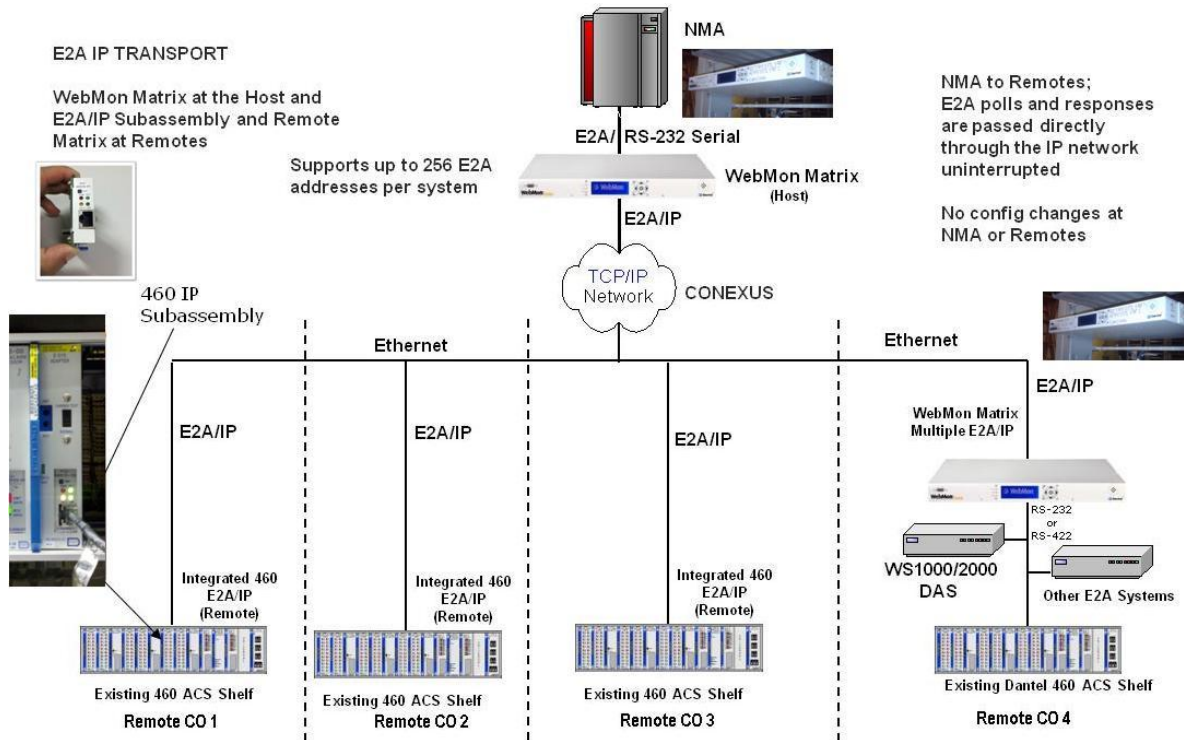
E2A IP TRANSPORT

WebMon Matrix at the Host and E2A/IP Subassembly and Remote Matrix at Remotes

NMA

E2A/ RS-232 Serial

Supports up to 256 E2A addresses per system

WebMon Matrix (Host)

E2A/IP

NMA to Remotes; E2A polls and responses are passed directly through the IP network uninterrupted

No config changes at NMA or Remotes

TCP/IP Network

CONEXUS

460 IP Subassembly

Ethernet

Ethernet

E2A/IP

E2A/IP

E2A/IP

E2A/IP

E2A/IP

WebMon Matrix Multiple E2A/IP

RS-232 or RS-422

WS1000/2000 DAS

Other E2A Systems

Integrated 460 E2A/IP (Remote)

Integrated 460 E2A/IP (Remote)

Integrated 460 E2A/IP (Remote)

Existing 460 ACS Shelf

Remote CO 1

Existing 460 ACS Shelf

Remote CO 2

Existing 460 ACS Shelf

Remote CO 3

Existing Dantel 460 ACS Shelf

Remote CO 4